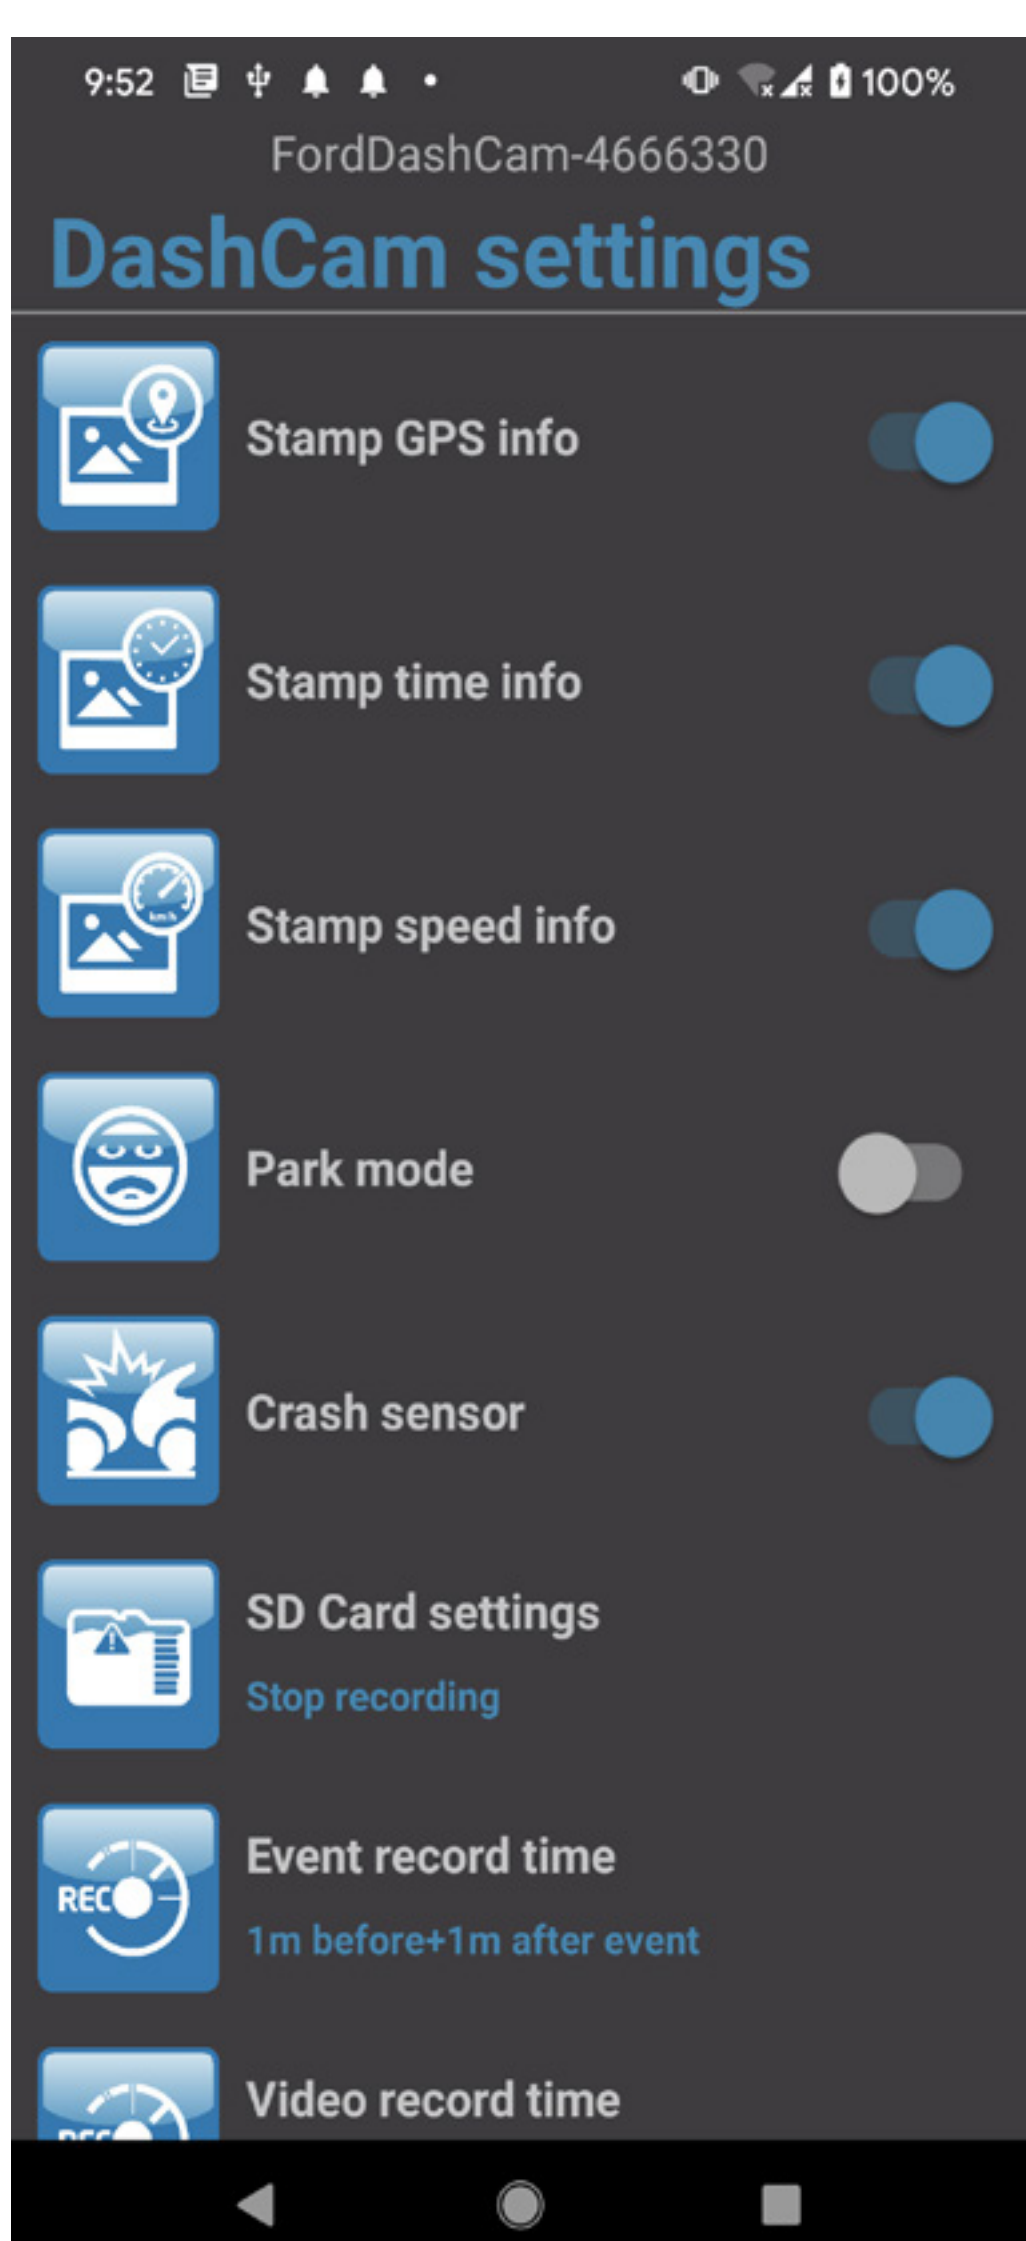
9:52 100%

FordDashCam-4666330

DashCam settings

Stamp GPS info

Stamp time info

km/h

Stamp speed info

Park mode

Crash sensor

SD Card settings

Stop recording

REC

Event record time

1m before+1m after event

Video record time